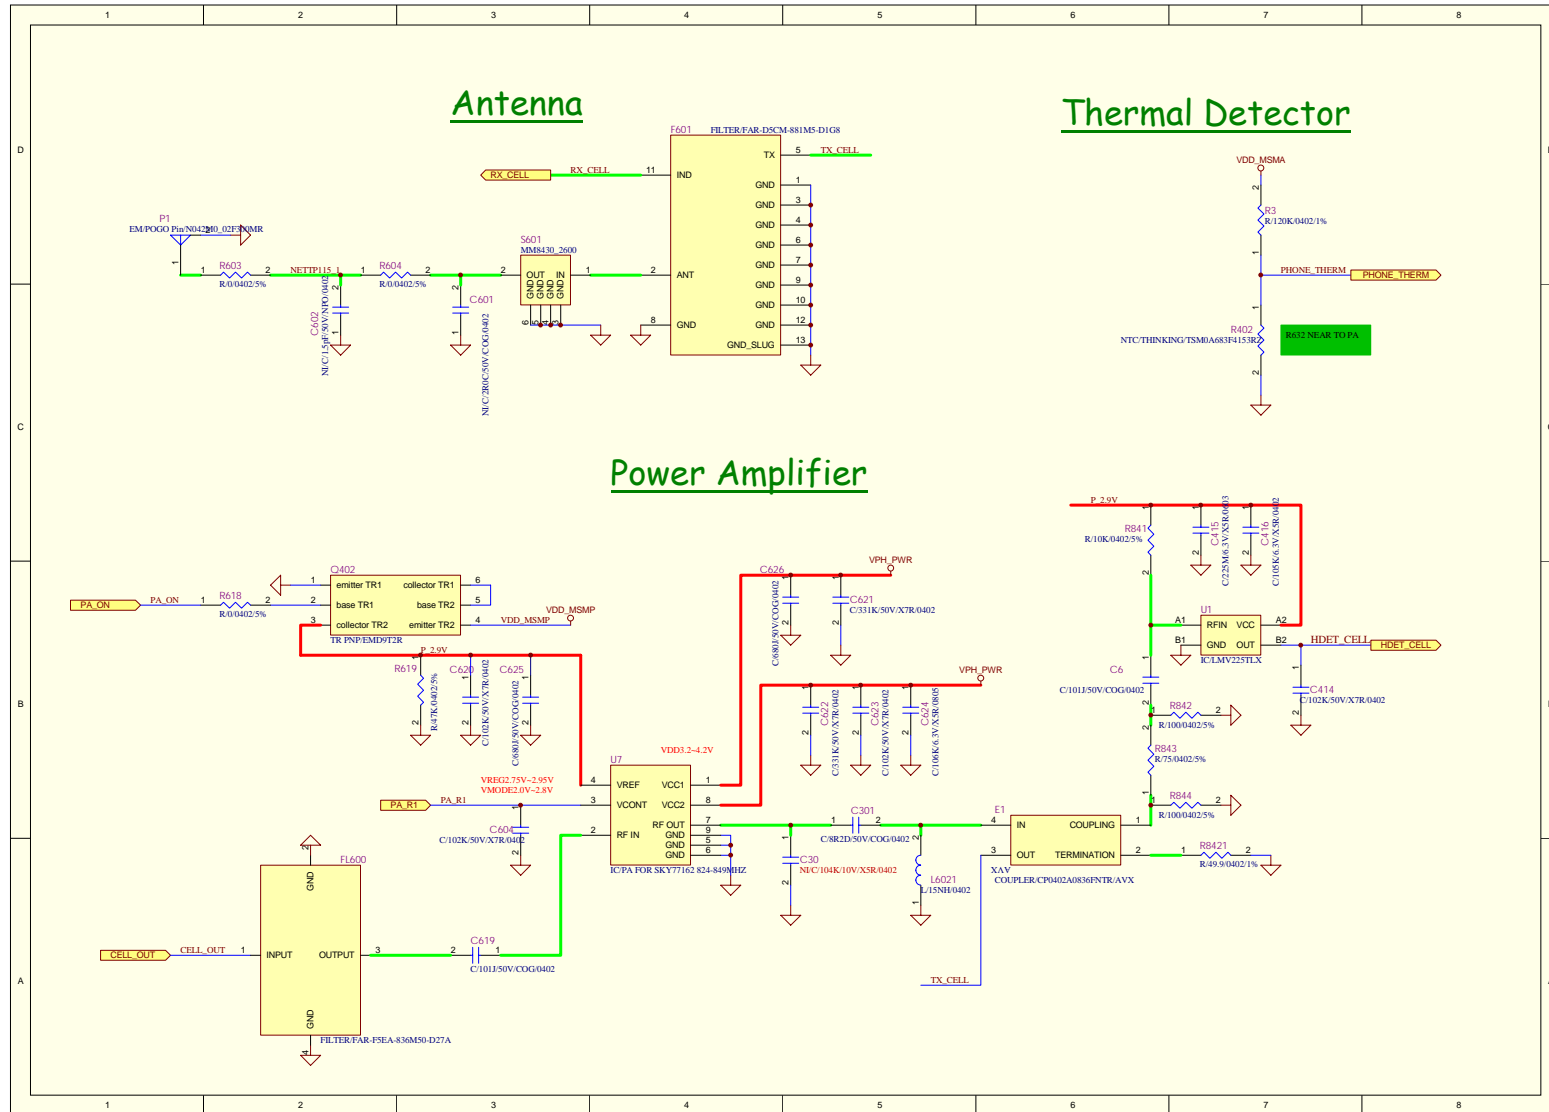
1 2 3 4 5 6 7 8

D

Antenna

Thermal Detector

F601
FILTER/FAR-D5CM-881M5-D1G8

TX 5 TX_CELL
RX_CELL RX_CELL 11 IND
GND 1
GND 3
GND 4
GND 6
GND 7
GND 9
GND 10
GND 12
GND_SLUG 13
ANT 2
8 GND

P1
EM/POGO Pin/N0422B0_02F300MR

R603 1 2
R/0/0402/5%
NETTP115 1
R604 1 2
R/0/0402/5%
C602
NI/C/1.5pF/50V/NPO/0402
C601
NI/C/2R0C/50V/COG/0402

S601
MM8430_2600
OUT IN
GND GND GND GND

VDD_MSMA
R3
R/120K/0402/1%
PHONE_THERM
PHONE_THERM
R402
NTC/THINKING/TSM0A683F4153R2
R632 NEAR TO PA

C

Power Amplifier

P_2.9V
R841
R/10K/0402/5%
C415
C/225M/6.3V/X5R/0603
C416
C/105K/6.3V/X5R/0402

U1
A1 RFIN VCC A2
B1 GND OUT B2
IC/LMV225TLX
HDET_CELL
HDET_CELL
C414
C/102K/50V/X7R/0402
C6
C/101J/50V/COG/0402
R842
R/100/0402/5%
R843
R/75/0402/5%
R844
R/100/0402/5%

Q402
1 emitter TR1 collector TR1 6
2 base TR1 base TR2 5
3 collector TR2 emitter TR2 4
TR PNP/EMD9T2R
PA_ON PA_ON
R618
R/0/0402/5%
VDD_MSMP
VDD_MSMP

C626
C/680J/50V/COG/0402
C621
C/331K/50V/X7R/0402
VPH_PWR
VPH_PWR

B

P_2.9V
R619
R/47K/0402/5%
C620
C/102K/50V/X7R/0402
C625
C/680J/50V/COG/0402

C622
C/331K/50V/X7R/0402
C623
C/102K/50V/X7R/0402
C624
C/106K/6.3V/X5R/0805

VDD3.2~4.2V
U7
VREG2.75V~2.95V
VMODE2.0V~2.8V
4 VREF VCC1 1
3 VCONT VCC2 8
2 RF IN RF OUT 7
GND 9
GND 5
GND 6
IC/PA FOR SKY77162 824-849MHZ
PA_R1 PA_R1
C604
C/102K/50V/X7R/0402

C301
C/8R2D/50V/COG/0402
C30
NI/C/104K/10V/X5R/0402
L6021
L/15NH/0402

E1
IN COUPLING
OUT TERMINATION
XAV
COUPLER/CP0402A0836FNTR/AVX
R8421
R/49.9/0402/1%

FL600
GND
INPUT OUTPUT
GND
FILTER/FAR-F5EA-836M50-D27A
CELL_OUT CELL_OUT
C619
C/101J/50V/COG/0402

TX_CELL

A

1 2 3 4 5 6 7 8